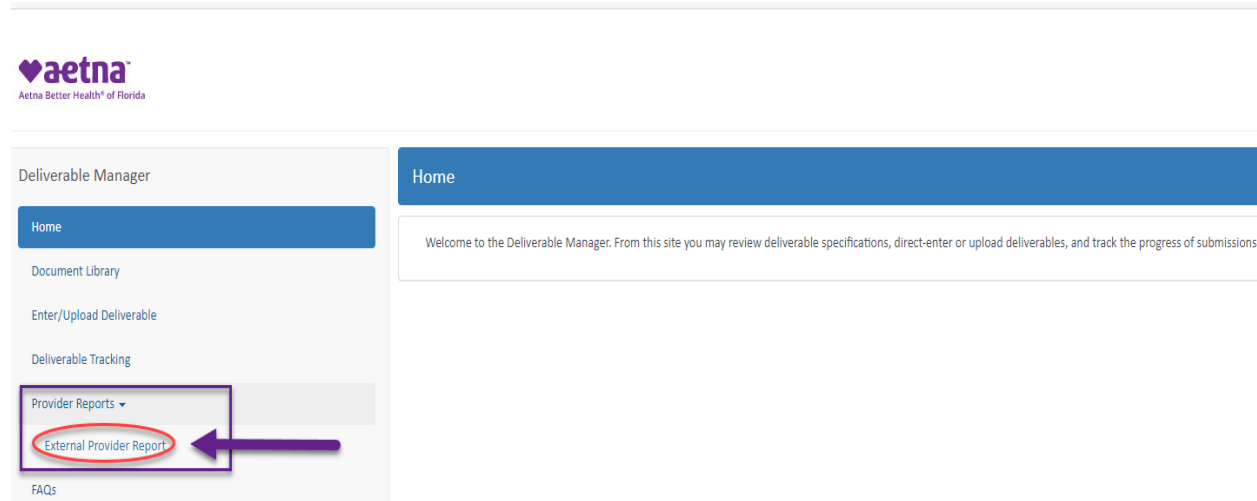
aetna™
Aetna Better Health® of Florida

Deliverable Manager

Home

Document Library

Enter/Upload Deliverable

Deliverable Tracking

Provider Reports

External Provider Report

FAQs

Home

Welcome to the Deliverable Manager. From this site you may review deliverable specifications, direct-enter or upload deliverables, and track the progress of submissions